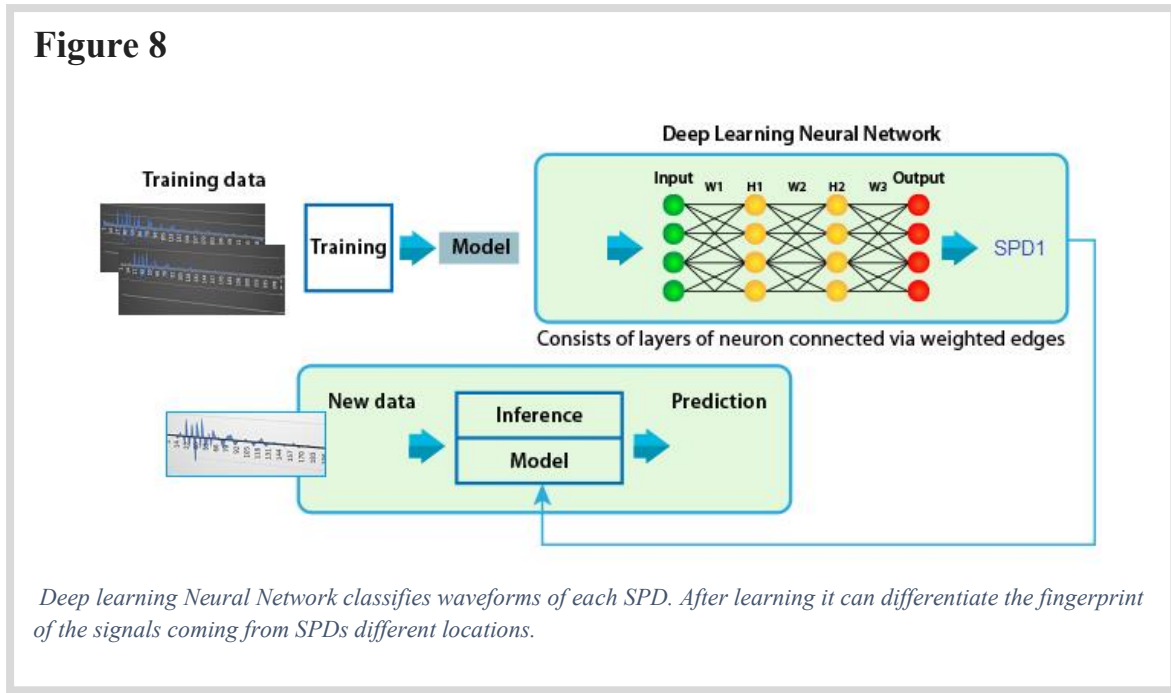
Figure 8

Deep Learning Neural Network

Training data

Training

Model

Input W1 H1 W2 H2 W3 Output

SPD1

Consists of layers of neuron connected via weighted edges

New data

Inference

Model

Prediction

Deep learning Neural Network classifies waveforms of each SPD. After learning it can differentiate the fingerprint of the signals coming from SPDs different locations.